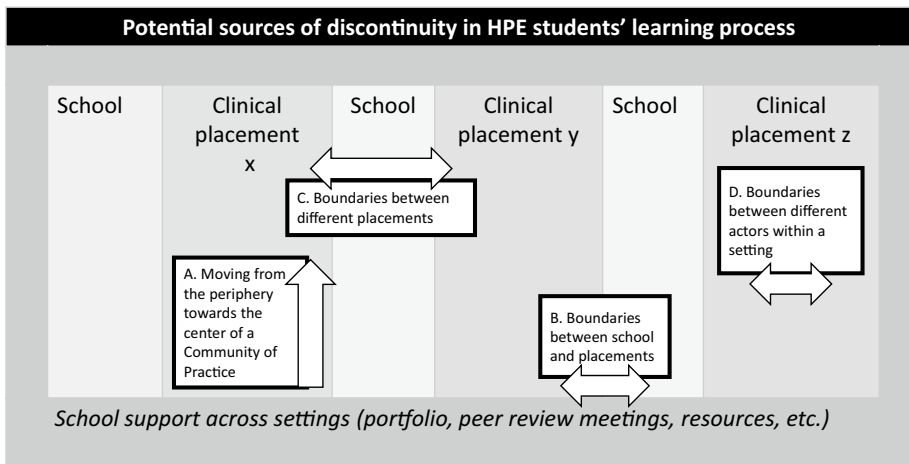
Potential sources of discontinuity in HPE students' learning process

School

Clinical placement x

School

Clinical placement y

School

Clinical placement z

C. Boundaries between different placements

D. Boundaries between different actors within a setting

A. Moving from the periphery towards the center of a Community of Practice

B. Boundaries between school and placements

School support across settings (portfolio, peer review meetings, resources, etc.)